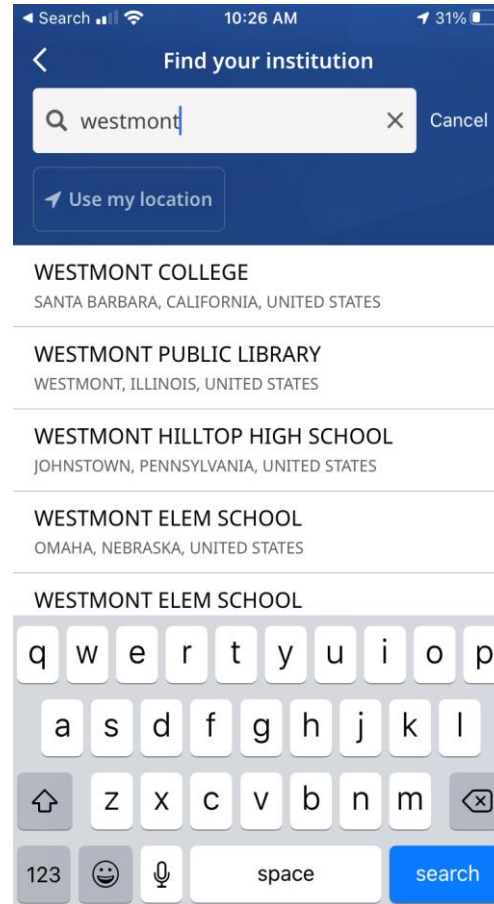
◀ Search 10:26 AM 31%

Find your institution

westmont

Cancel

Use my location

WESTMONT COLLEGE
SANTA BARBARA, CALIFORNIA, UNITED STATES

WESTMONT PUBLIC LIBRARY
WESTMONT, ILLINOIS, UNITED STATES

WESTMONT HILLTOP HIGH SCHOOL
JOHNSTOWN, PENNSYLVANIA, UNITED STATES

WESTMONT ELEM SCHOOL
OMAHA, NEBRASKA, UNITED STATES

WESTMONT ELEM SCHOOL

q w e r t y u i o p
a s d f g h j k l
z x c v b n m
123 space search